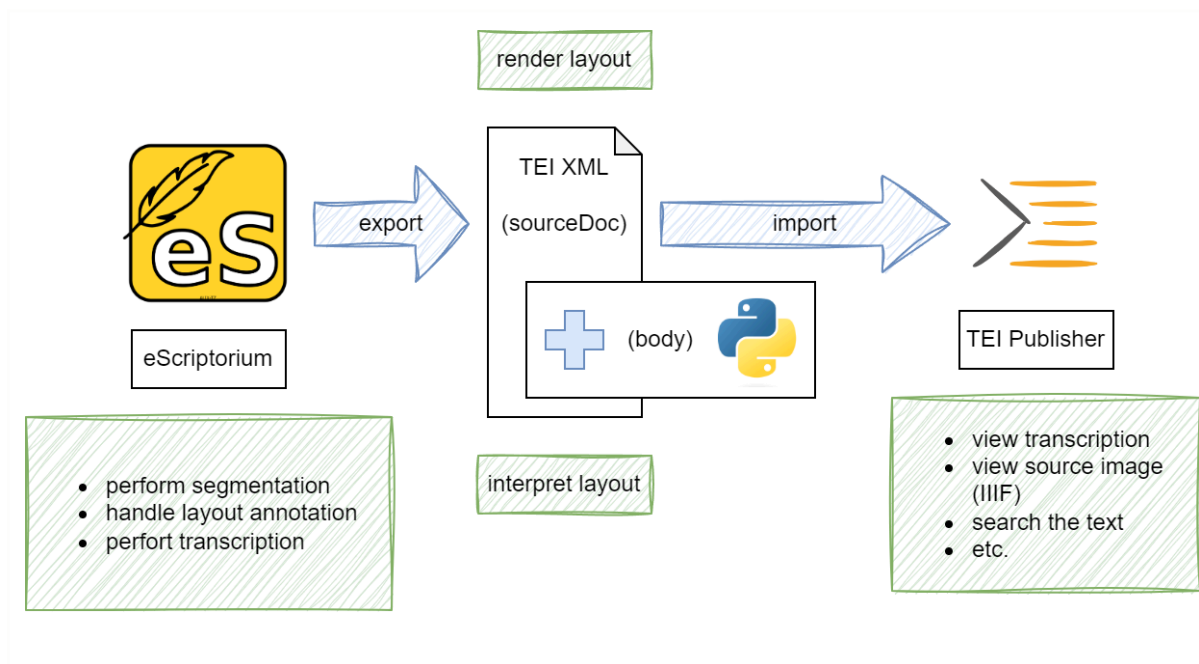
render layout

eS

eScriptorium

export

TEI XML

(sourceDoc)

import

TEI Publisher

(body)

interpret layout

- perform segmentation
- handle layout annotation
- perfort transcription

- view transcription
- view source image (IIIF)
- search the text
- etc.